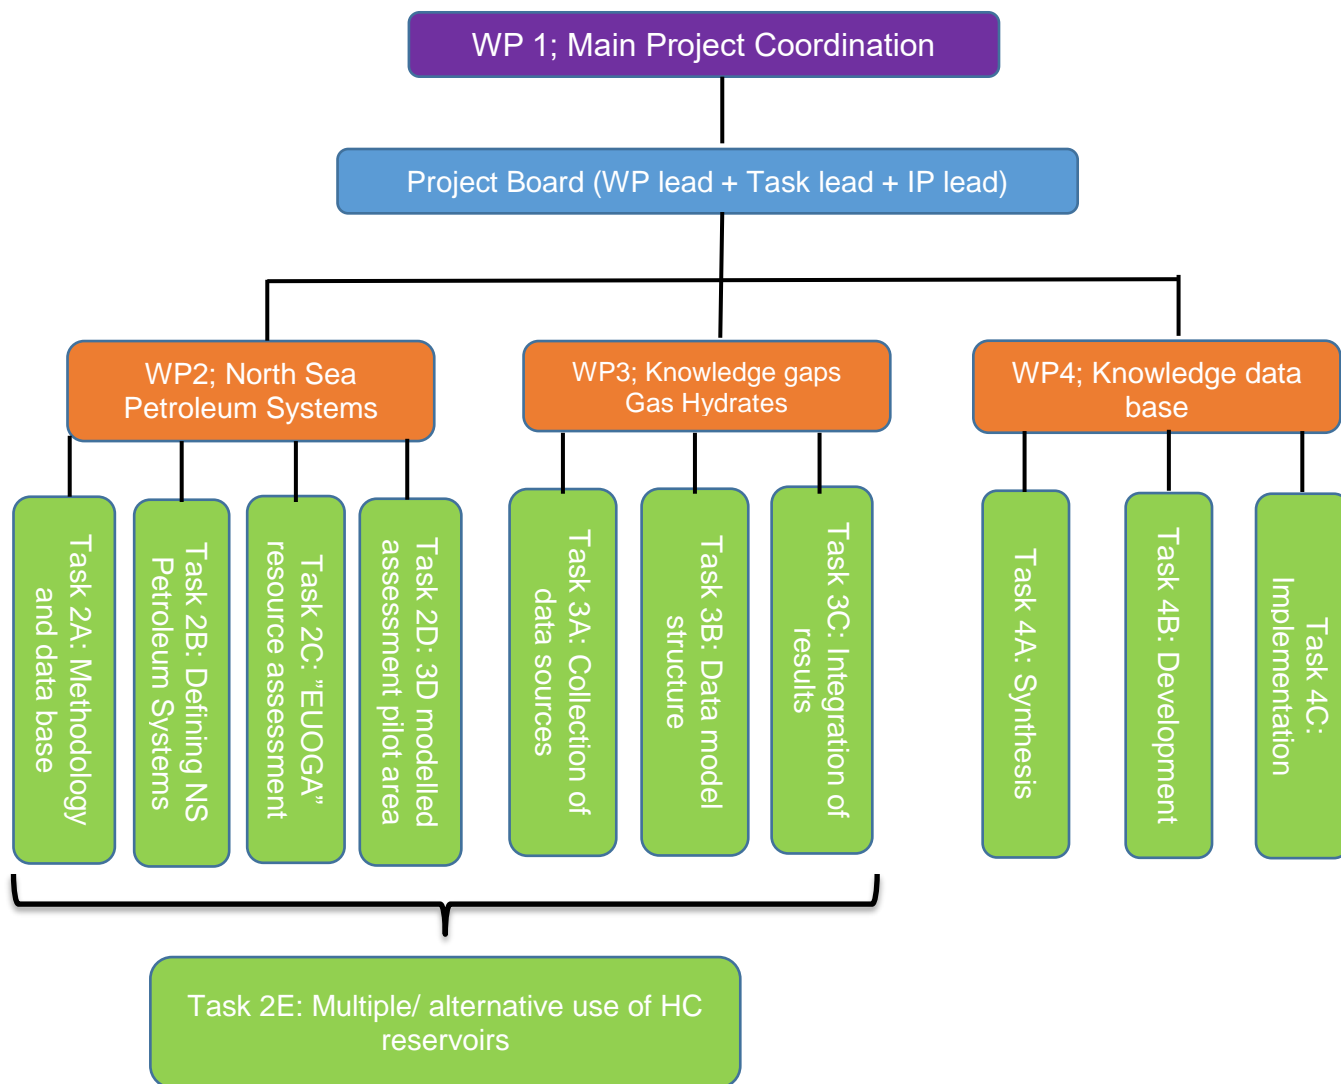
WP 1; Main Project Coordination

Project Board (WP lead + Task lead + IP lead)

WP2; North Sea Petroleum Systems

WP3; Knowledge gaps Gas Hydrates

WP4; Knowledge data base

Task 2A: Methodology and data base

Task 2B: Defining NS Petroleum Systems

Task 2C: "EUOGA" resource assessment

Task 2D: 3D modelled assessment pilot area

Task 3A: Collection of data sources

Task 3B: Data model structure

Task 3C: Integration of results

Task 4A: Synthesis

Task 4B: Development

Task 4C: Implementation

Task 2E: Multiple/ alternative use of HC reservoirs